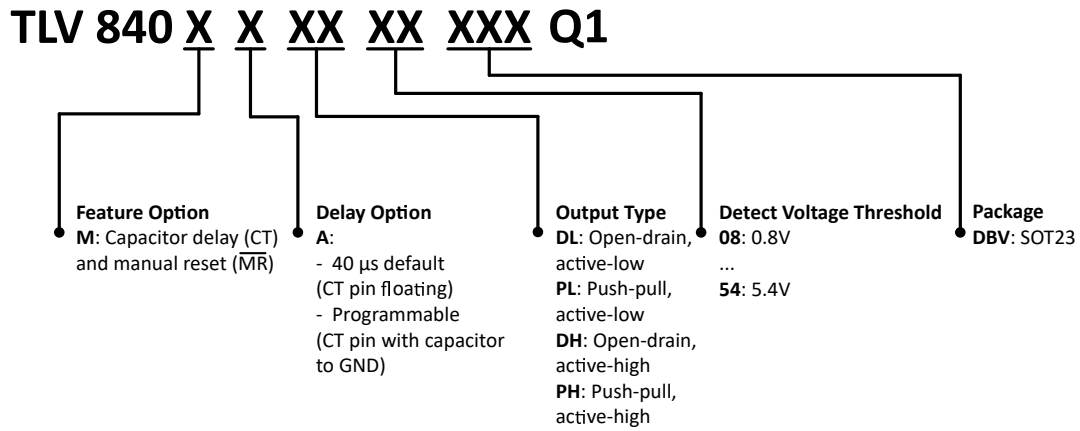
TLV 840 X X XX XX XXX Q1

Feature Option
M: Capacitor delay (CT) and manual reset ($\overline{MR}$)

Delay Option
A:
- 40 µs default (CT pin floating)
- Programmable (CT pin with capacitor to GND)

Output Type
DL: Open-drain, active-low
PL: Push-pull, active-low
DH: Open-drain, active-high
PH: Push-pull, active-high

Detect Voltage Threshold
08: 0.8V
...
54: 5.4V

Package
DBV: SOT23